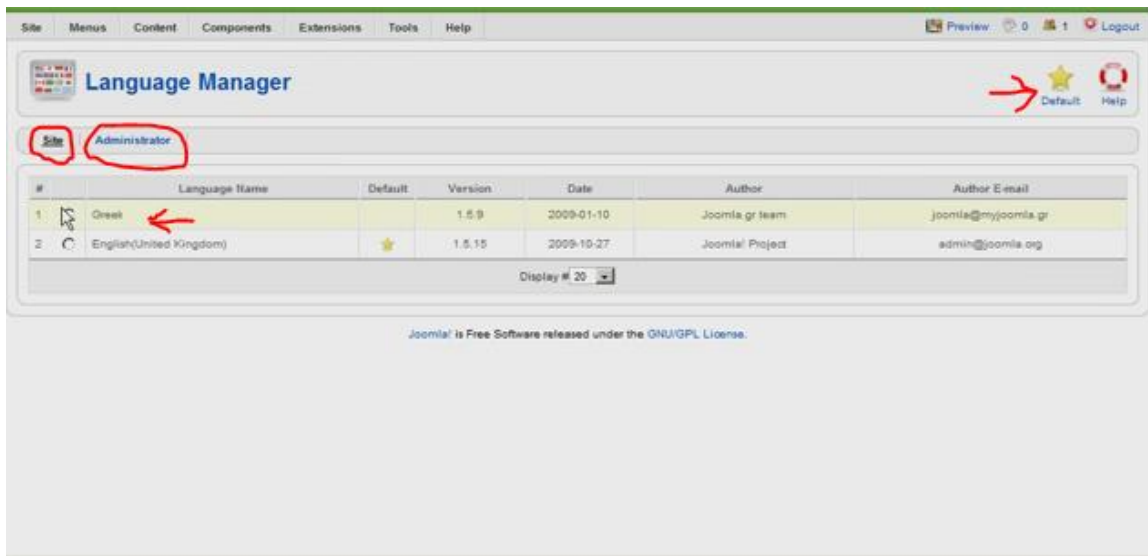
Site Menus Content Components Extensions Tools Help

Preview 0 1 Logout

Language Manager

Default Help

Site Administrator

| # | | Language Name | Default | Version | Date | Author | Author E-mail |
|---|---|---|---|---|---|---|---|
| 1 | | Greek | | 1.5.9 | 2009-01-10 | Joomla.gr team | joomla@myjoomla.gr |
| 2 | | English(United Kingdom) | | 1.5.15 | 2009-10-27 | Joomla! Project | admin@joomla.org |

Display # 20

Joomla! is Free Software released under the GNU/GPL License.